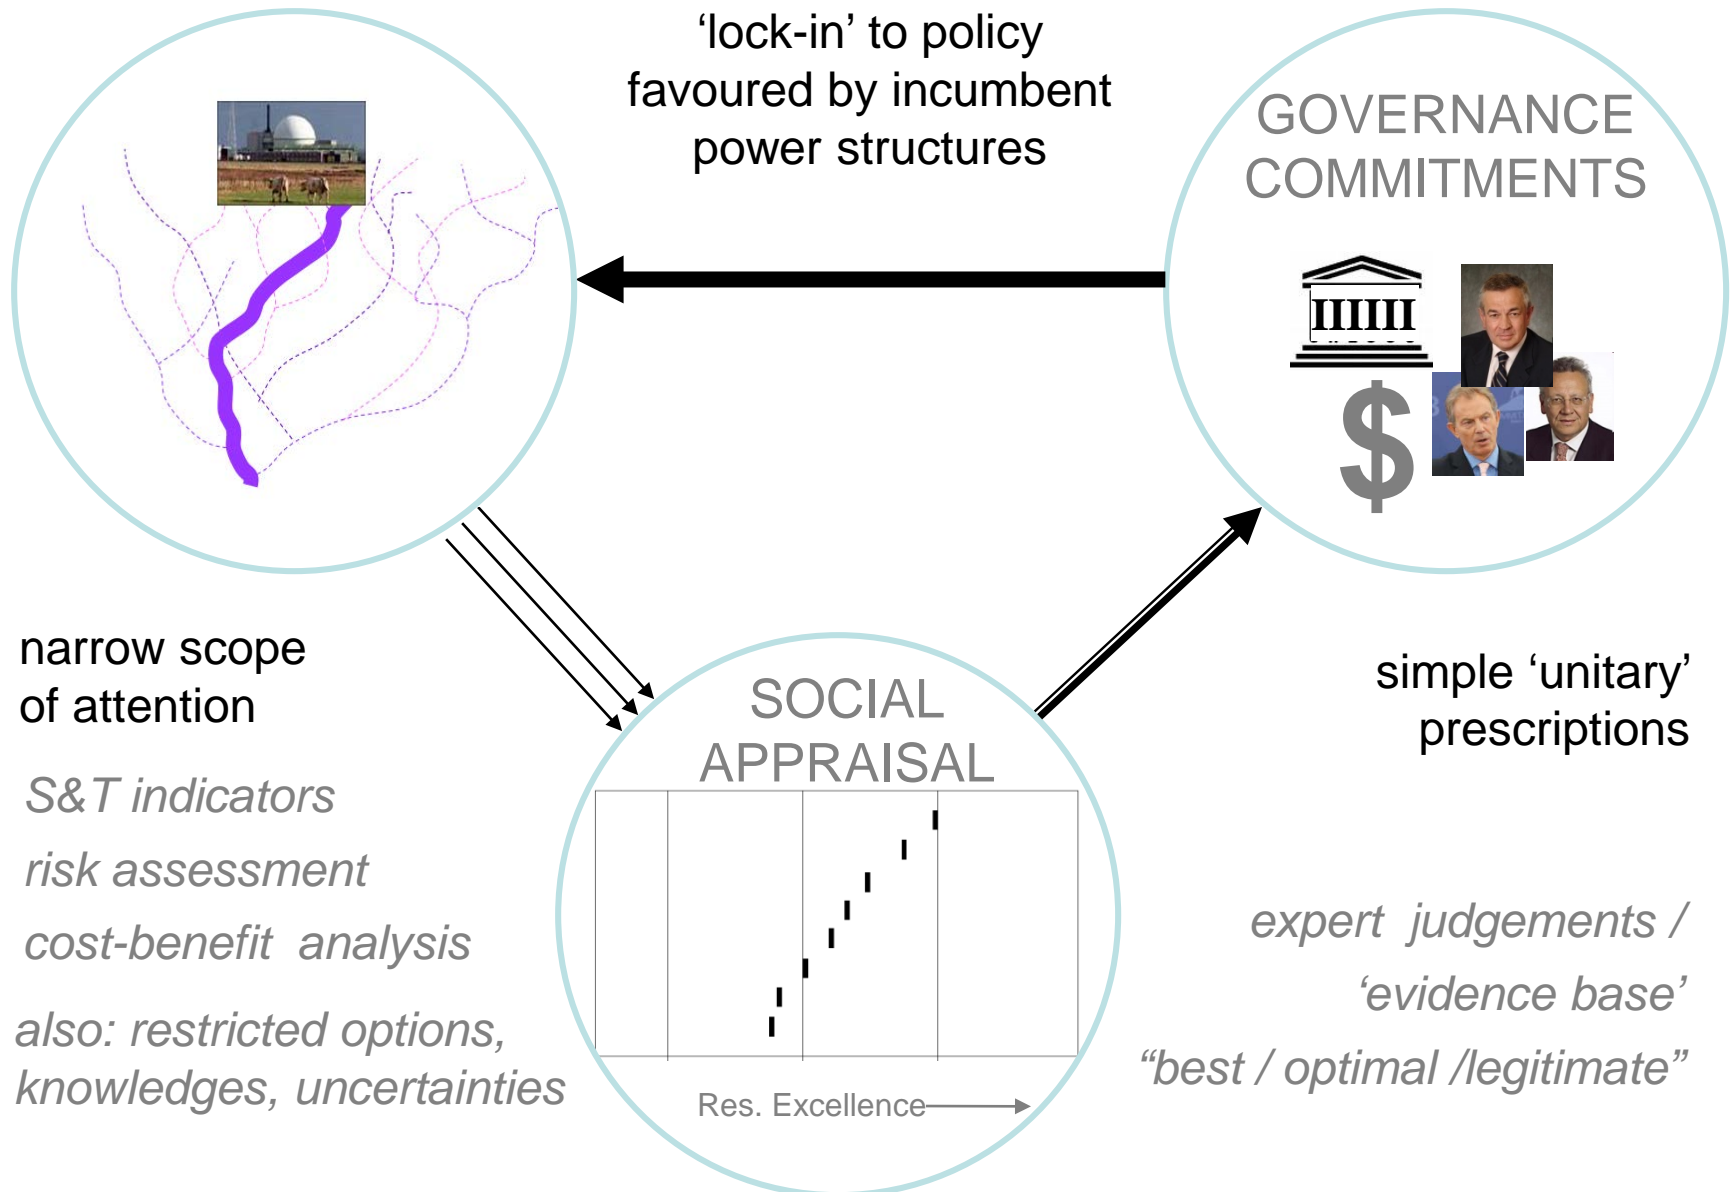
‘lock-in’ to policy favoured by incumbent power structures

GOVERNANCE COMMITMENTS

$

narrow scope of attention

S&T indicators

risk assessment

cost-benefit analysis

also: restricted options, knowledges, uncertainties

SOCIAL APPRAISAL

Res. Excellence

simple ‘unitary’ prescriptions

expert judgements /

‘evidence base’

“best / optimal /legitimate”